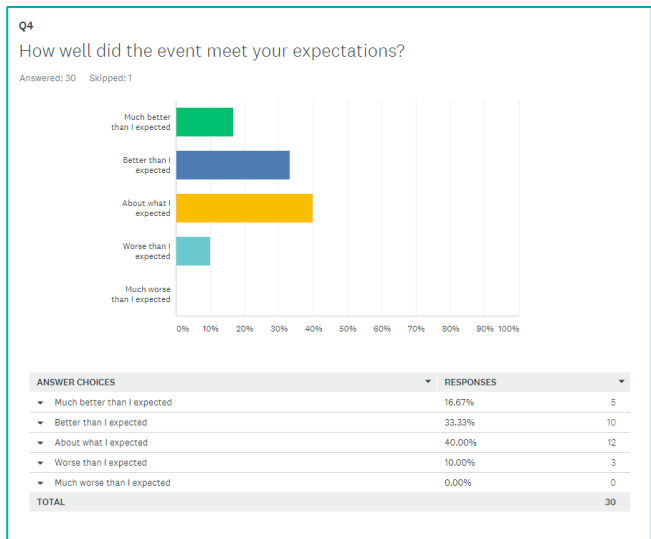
Q4

How well did the event meet your expectations?

Answered: 30 Skipped: 1

Much better than I expected

Better than I expected

About what I expected

Worse than I expected

Much worse than I expected

0% 10% 20% 30% 40% 50% 60% 70% 80% 90% 100%

| ANSWER CHOICES | RESPONSES | |
|---|---|---|
| Much better than I expected | 16.67% | 5 |
| Better than I expected | 33.33% | 10 |
| About what I expected | 40.00% | 12 |
| Worse than I expected | 10.00% | 3 |
| Much worse than I expected | 0.00% | 0 |
| TOTAL | | 30 |